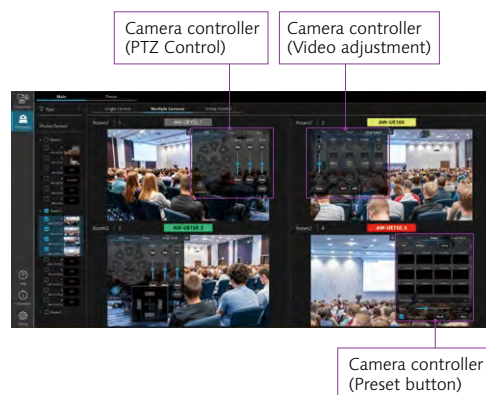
Camera controller (PTZ Control)

Camera controller (Video adjustment)

Main

Single Camera

Multiple Cameras

Group Control

Room2 1

AW-UE150_1

Room2 2

AW-UE160

Room2 3

AW-UE150_3

Room2 4

AW-UE150_4

Camera controller (Preset button)